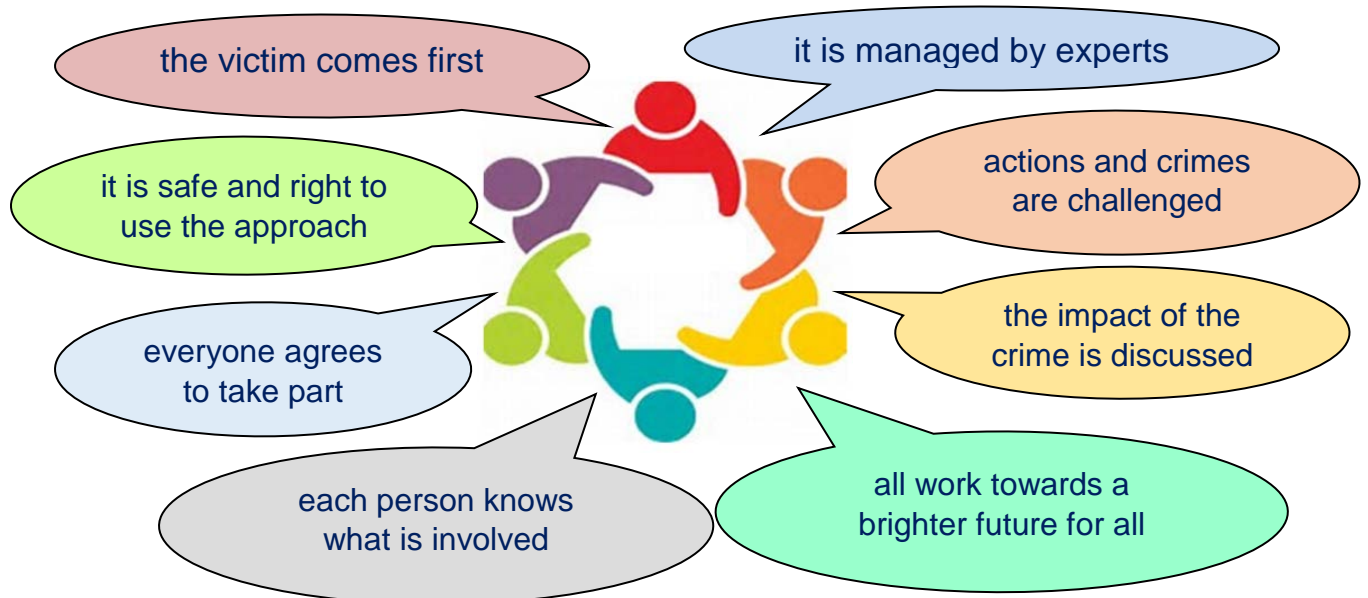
the victim comes first

it is managed by experts

it is safe and right to use the approach

actions and crimes are challenged

everyone agrees to take part

the impact of the crime is discussed

each person knows what is involved

all work towards a brighter future for all